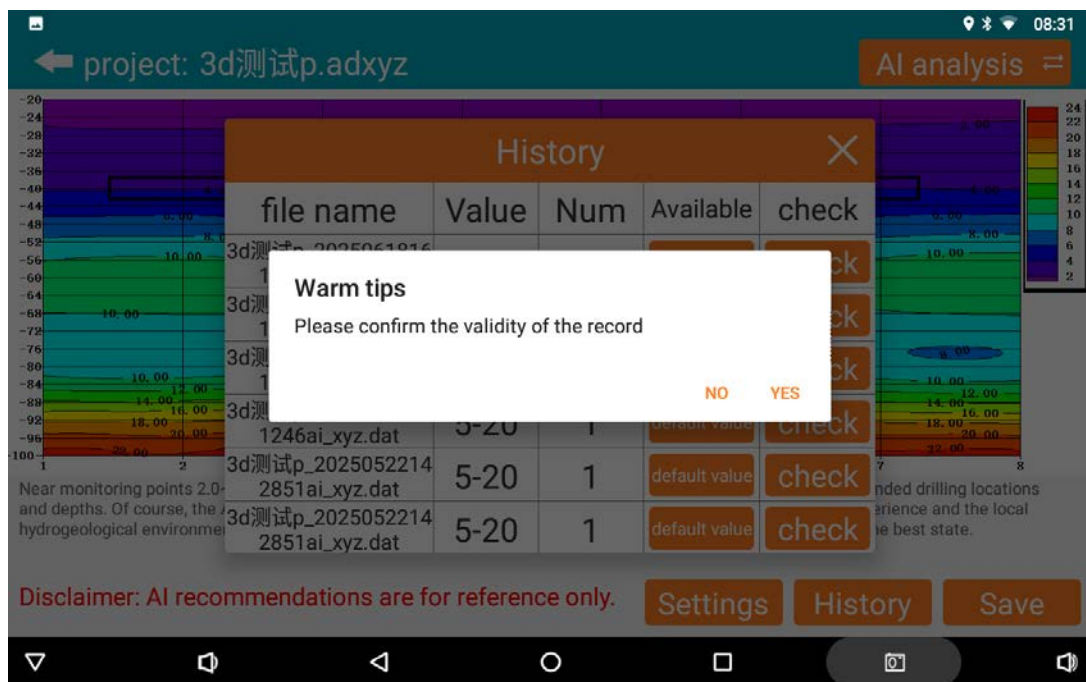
08:31

project: 3d测试p.adxyz

AI analysis

-20
-24
-28
-32
-36
-40
-44
-48
-52
-56
-60
-64
-68
-72
-76
-80
-84
-88
-92
-96
-100

24
22
20
18
16
14
12
10
8
6
4
2

History

| file name | Value | Num | Available | check |
|---|---|---|---|---|
| 3d测试p_2025061816 1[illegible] | | | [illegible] | check |
| 3d测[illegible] 1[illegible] | | | | check |
| 3d测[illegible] 1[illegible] | | | | check |
| 3d测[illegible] 1246ai_xyz.dat | 5-20 | 1 | default value | check |
| 3d测试p_2025052214 2851ai_xyz.dat | 5-20 | 1 | default value | check |
| 3d测试p_2025052214 2851ai_xyz.dat | 5-20 | 1 | default value | check |

Warm tips

Please confirm the validity of the record

NO YES

Near monitoring points 2.0-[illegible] nded drilling locations and depths. Of course, the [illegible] erience and the local hydrogeological environme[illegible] e best state.

Disclaimer: AI recommendations are for reference only.

Settings History Save